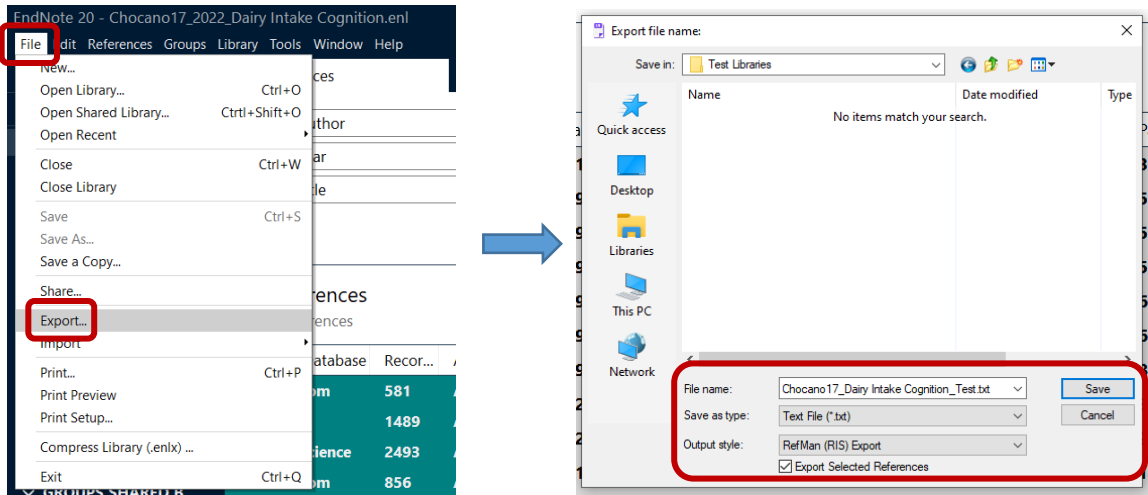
EndNote 20 - Chocano17_2022_Dairy Intake Cognition.enl

File Edit References Groups Library Tools Window Help

New...
Open Library... Ctrl+O
Open Shared Library... Ctrtl+Shift+O
Open Recent
Close Ctrl+W
Close Library
Save Ctrl+S
Save As...
Save a Copy...
Share...
Export...
Import
Print... Ctrl+P
Print Preview
Print Setup...
Compress Library (.enlx) ...
Exit Ctrl+Q

ces
uthor
ar
tle
rences
rences
atabase Recor...
om 581
1489
ience 2493
om 856
GROUPS SHARED B

Export file name:

Save in: Test Libraries

Quick access
Desktop
Libraries
This PC
Network

Name Date modified Type
No items match your search.

File name: Chocano17_Dairy Intake Cognition_Test.txt
Save as type: Text File (*.txt)
Output style: RefMan (RIS) Export
Export Selected References

Save
Cancel